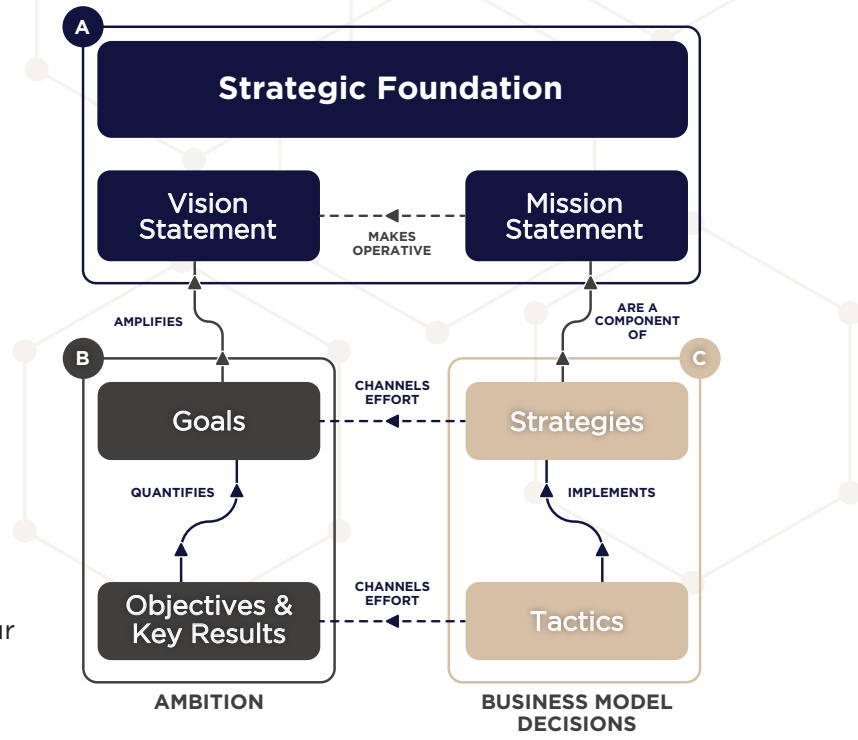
A

Strategic Foundation

Vision Statement

MAKES OPERATIVE

Mission Statement

AMPLIFIES

ARE A COMPONENT OF

B

C

CHANNELS EFFORT

Goals

Strategies

QUANTIFIES

IMPLEMENTS

CHANNELS EFFORT

Objectives & Key Results

Tactics

ur

AMBITION

BUSINESS MODEL DECISIONS